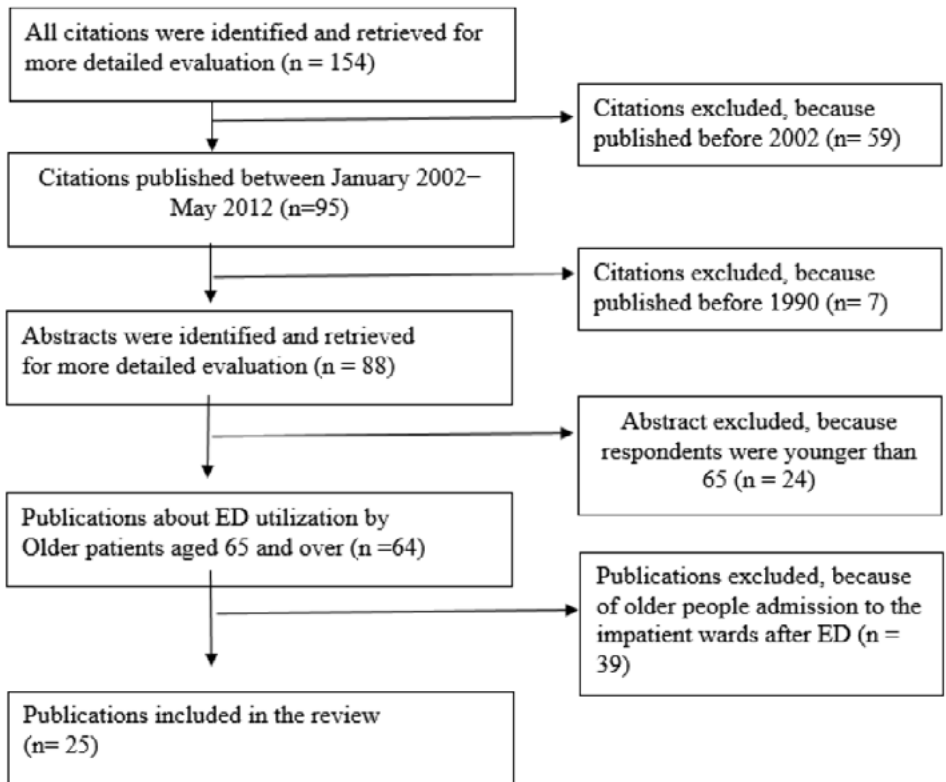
All citations were identified and retrieved for more detailed evaluation (n = 154)

Citations excluded, because published before 2002 (n= 59)

Citations published between January 2002– May 2012 (n=95)

Citations excluded, because published before 1990 (n= 7)

Abstracts were identified and retrieved for more detailed evaluation (n = 88)

Abstract excluded, because respondents were younger than 65 (n = 24)

Publications about ED utilization by Older patients aged 65 and over (n =64)

Publications excluded, because of older people admission to the impatient wards after ED (n = 39)

Publications included in the review (n= 25)